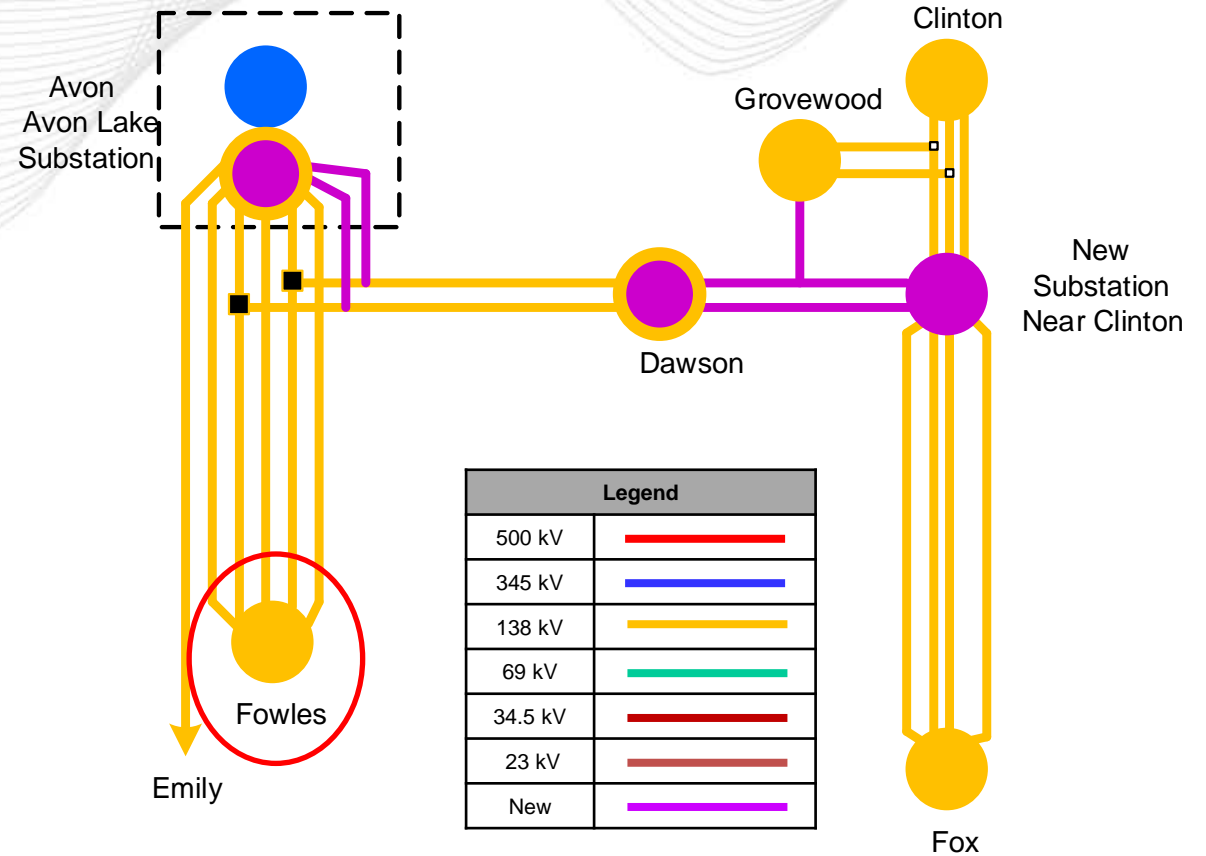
Avon
Avon Lake Substation

Clinton

Grovewood

New Substation Near Clinton

Dawson

| Legend | |
|---|---|
| 500 kV | |
| 345 kV | |
| 138 kV | |
| 69 kV | |
| 34.5 kV | |
| 23 kV | |
| New | |

Fowles

Emily

Fox